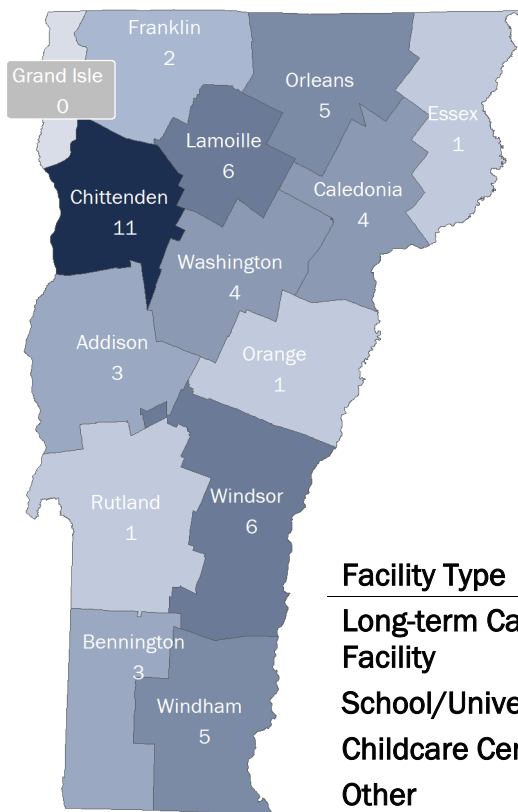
Franklin
2

Grand Isle
0

Orleans
5

Essex
1

Lamoille
6

Chittenden
11

Caledonia
4

Washington
4

Addison
3

Orange
1

Rutland
1

Windsor
6

Bennington
3

Windham
5

Facility Type
Long-term Ca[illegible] Facility
School/Unive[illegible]
Childcare Ce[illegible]
Other